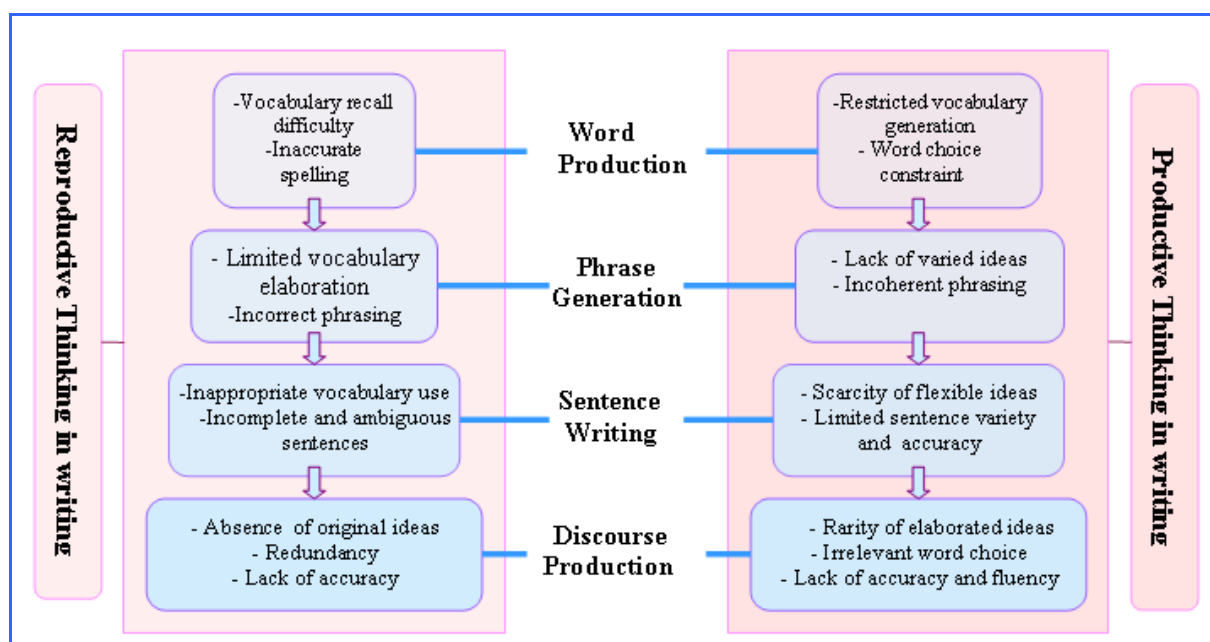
Reproductive Thinking in writing

-Vocabulary recall difficulty
-Inaccurate spelling

- Limited vocabulary elaboration
-Incorrect phrasing

-Inappropriate vocabulary use
-Incomplete and ambiguous sentences

- Absence of original ideas
- Redundancy
- Lack of accuracy

Word Production

Phrase Generation

Sentence Writing

Discourse Production

-Restricted vocabulary generation
- Word choice constraint

- Lack of varied ideas
- Incoherent phrasing

- Scarcity of flexible ideas
- Limited sentence variety and accuracy

- Rarity of elaborated ideas
- Irrelevant word choice
- Lack of accuracy and fluency

Productive Thinking in writing